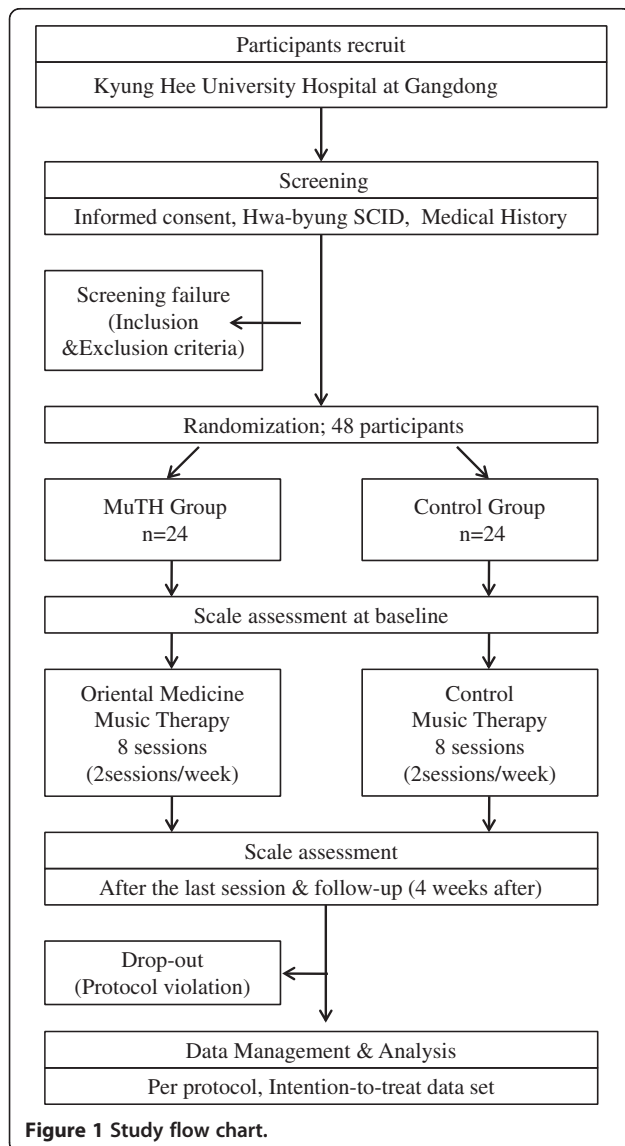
Participants recruit

Kyung Hee University Hospital at Gangdong

Screening

Informed consent, Hwa-byung SCID, Medical History

Screening failure (Inclusion &Exclusion criteria)

Randomization; 48 participants

MuTH Group n=24

Control Group n=24

Scale assessment at baseline

Oriental Medicine Music Therapy 8 sessions (2sessions/week)

Control Music Therapy 8 sessions (2sessions/week)

Scale assessment

After the last session & follow-up (4 weeks after)

Drop-out (Protocol violation)

Data Management & Analysis

Per protocol, Intention-to-treat data set

Figure 1 Study flow chart.